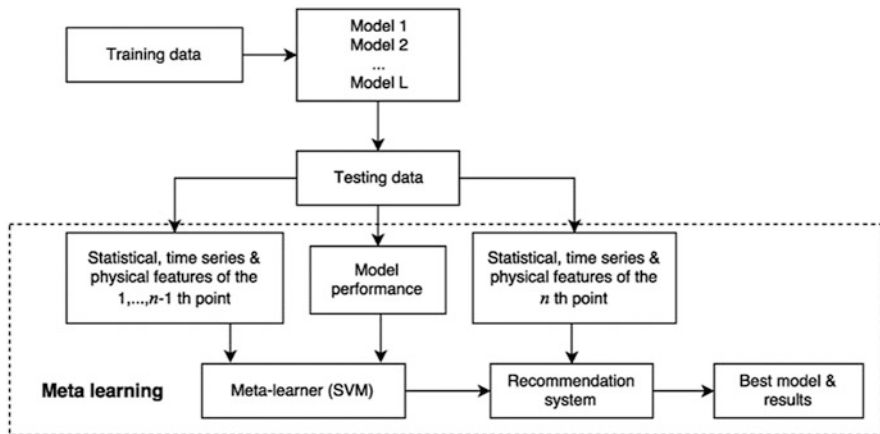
Training data

Model 1
Model 2
...
Model L

Testing data

Statistical, time series & physical features of the 1,...,$n$-1 th point

Model performance

Statistical, time series & physical features of the $n$ th point

Meta learning

Meta-learner (SVM)

Recommendation system

Best model & results